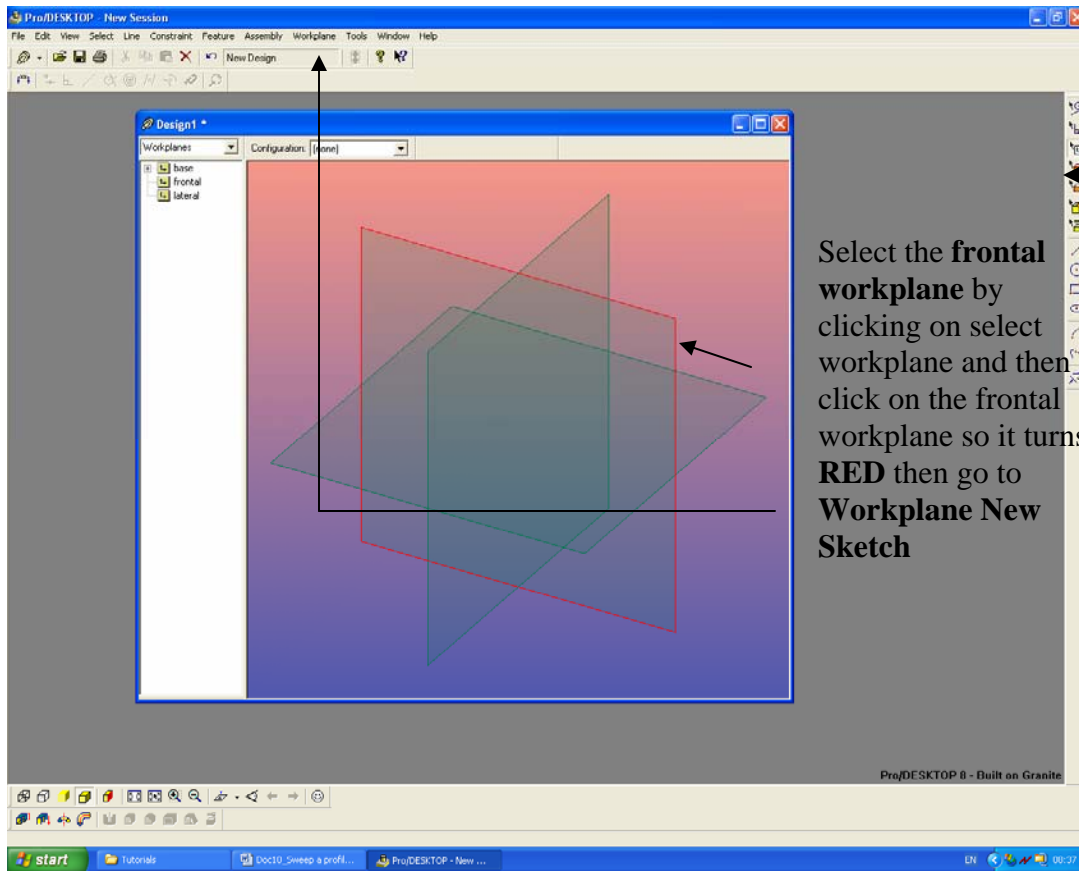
Pro/DESKTOP - New Session

File Edit View Select Line Constraint Feature Assembly Workplane Tools Window Help

New Design

Design1 *

Workplanes

Configuration: (none)

base
frontal
lateral

Select the **frontal workplane** by clicking on select workplane and then click on the frontal workplane so it turns **RED** then go to **Workplane New Sketch**

Pro/DESKTOP 8 - Built on Granite

start | Tutorials | Doc10_Sweep a profil... | Pro/DESKTOP - New ...

EN 00:37